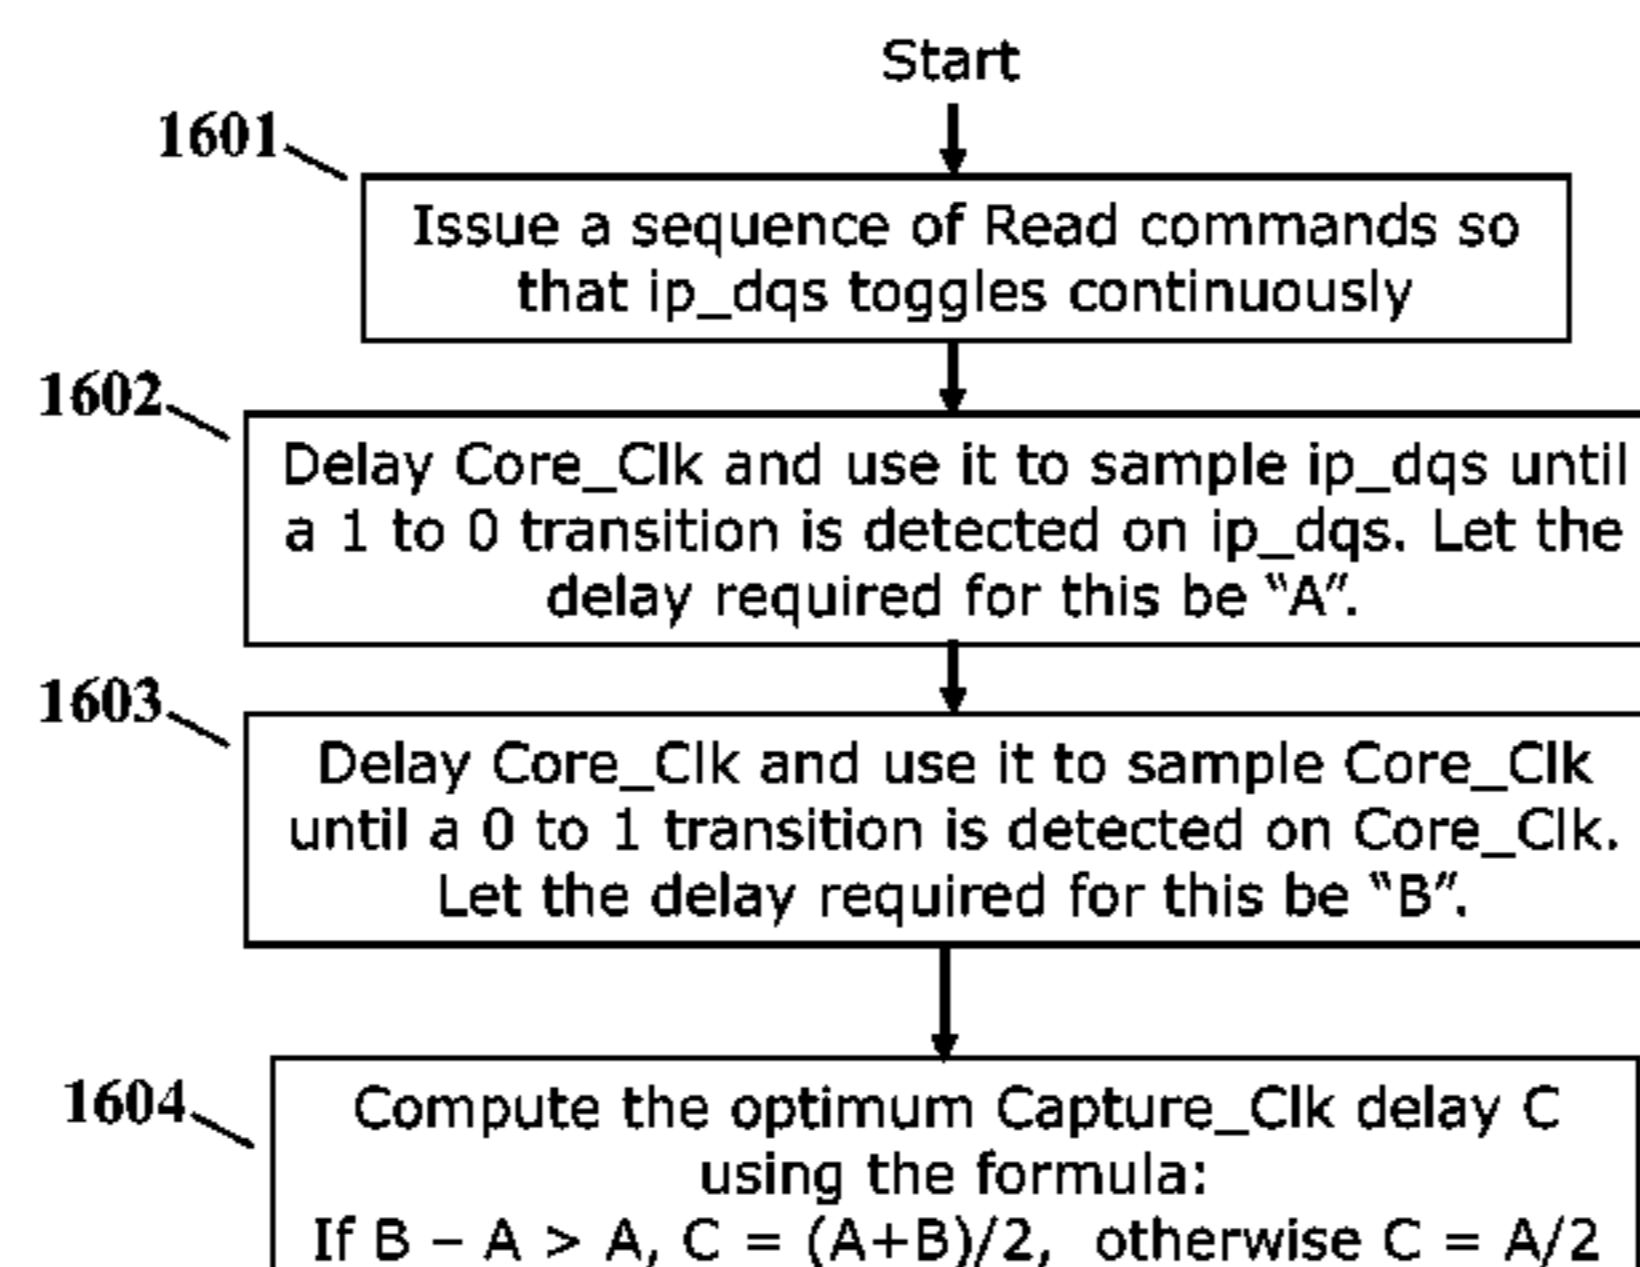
Start

1601

Issue a sequence of Read commands so that ip_dqs toggles continuously

1602

Delay Core_Clk and use it to sample ip_dqs until a 1 to 0 transition is detected on ip_dqs. Let the delay required for this be "A".

1603

Delay Core_Clk and use it to sample Core_Clk until a 0 to 1 transition is detected on Core_Clk. Let the delay required for this be "B".

1604

Compute the optimum Capture_Clk delay C using the formula:
If $B - A > A$, $C = (A+B)/2$, otherwise $C = A/2$